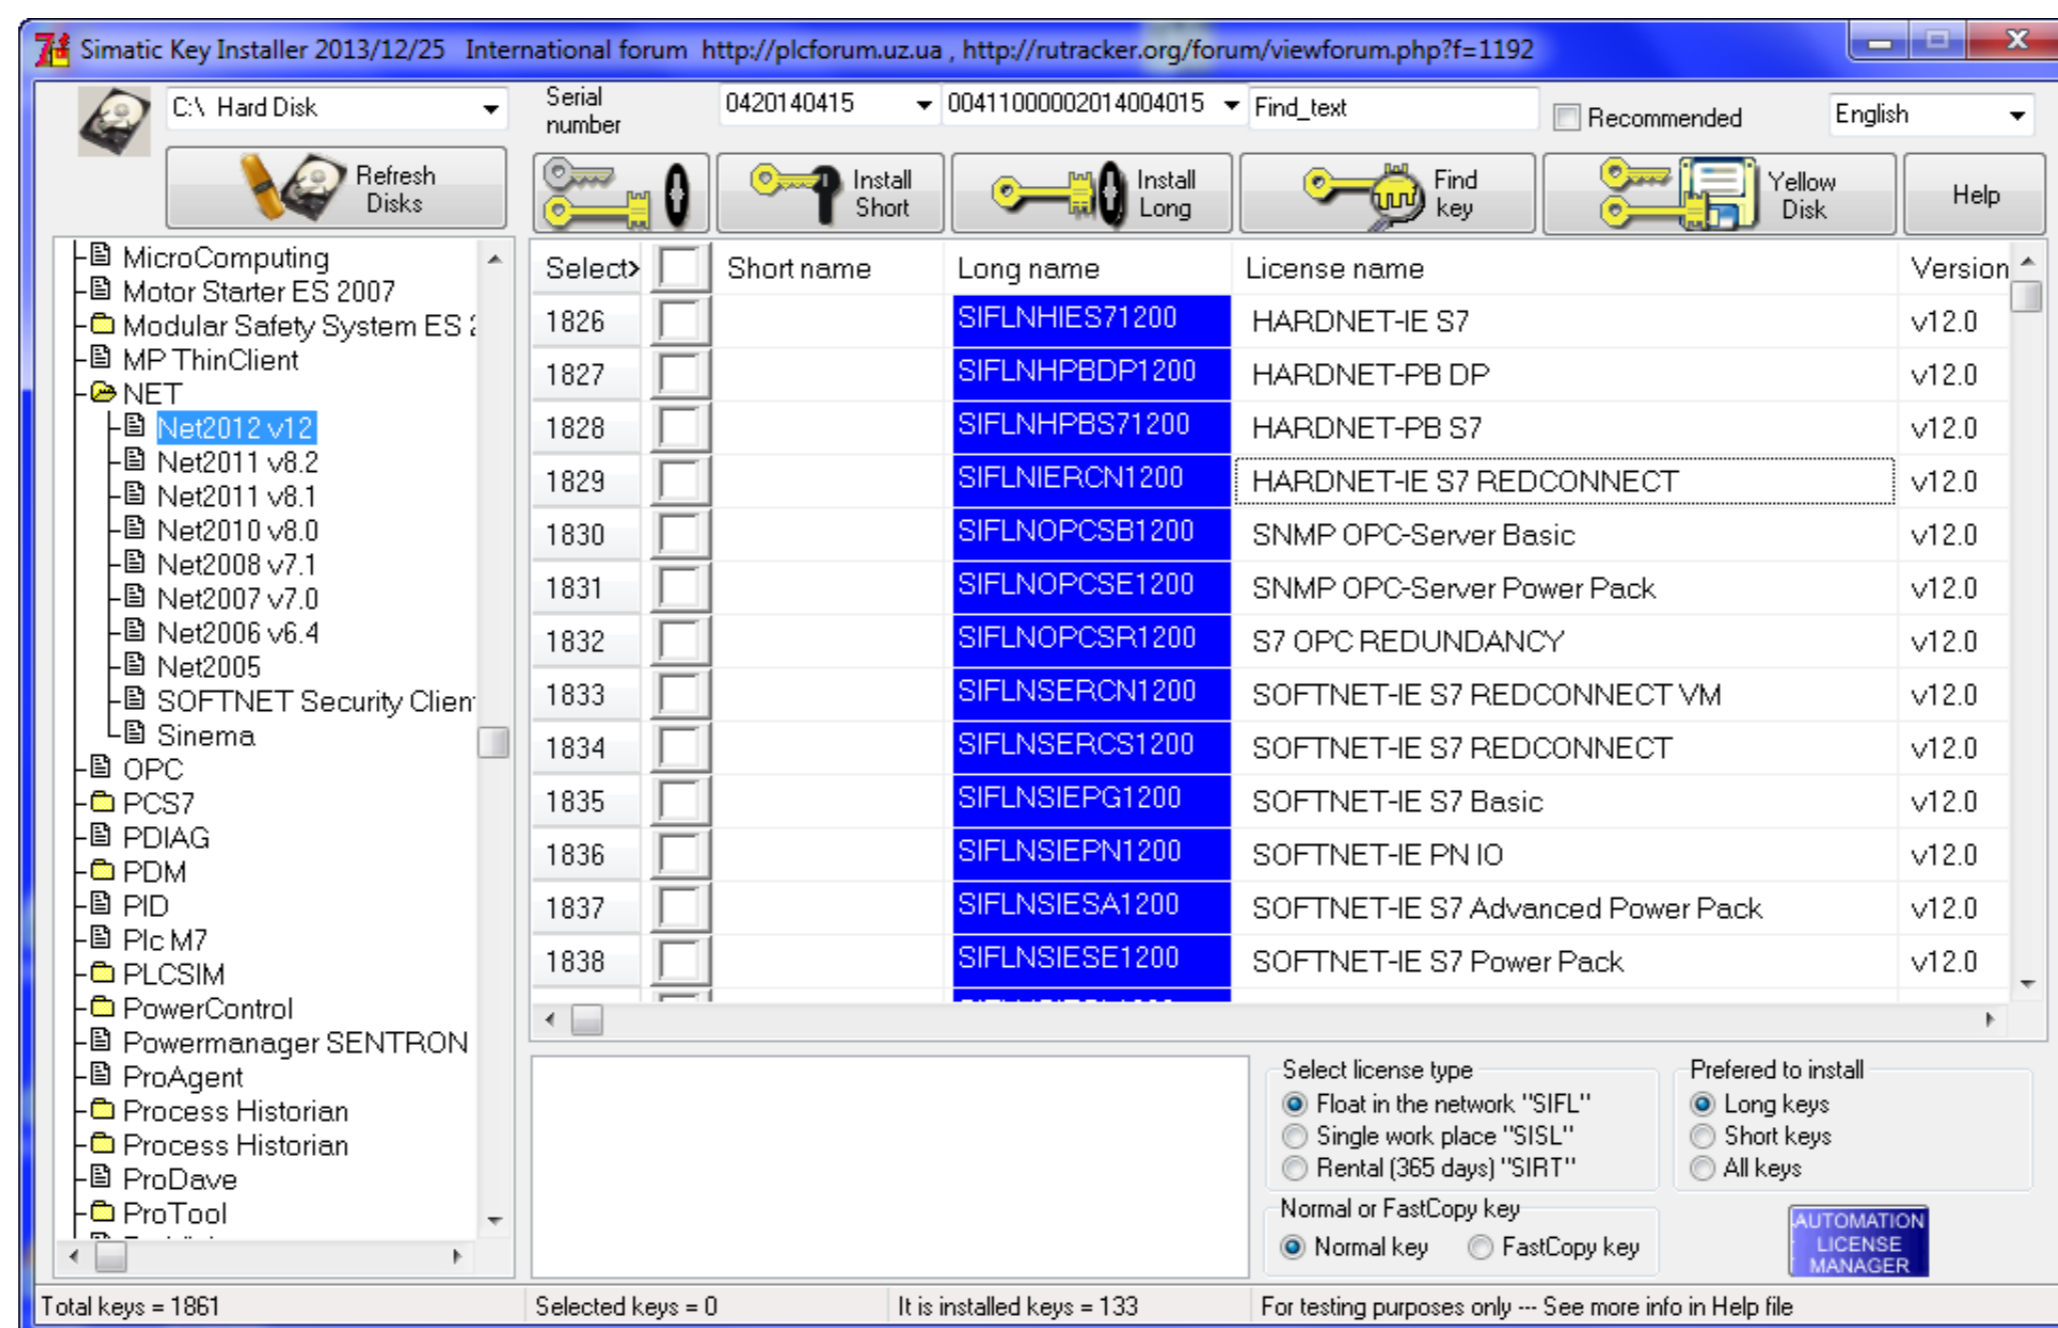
Simatic Key Installer 2013/12/25 International forum http://plcforum.uz.ua , http://rutracker.org/forum/viewforum.php?f=1192

C:\ Hard Disk
Serial number
0420140415
00411000002014004015
Find_text
Recommended
English

Refresh Disks
Install Short
Install Long
Find key
Yellow Disk
Help

MicroComputing
Motor Starter ES 2007
Modular Safety System ES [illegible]
MP ThinClient
NET
Net2012 v12
Net2011 v8.2
Net2011 v8.1
Net2010 v8.0
Net2008 v7.1
Net2007 v7.0
Net2006 v6.4
Net2005
SOFTNET Security Clien
Sinema
OPC
PCS7
PDIAG
PDM
PID
Plc M7
PLCSIM
PowerControl
Powermanager SENTRON
ProAgent
Process Historian
Process Historian
ProDave
ProTool

| Select> | | Short name | Long name | License name | Version |
|---|---|---|---|---|---|
| 1826 | | | SIFLNHIES71200 | HARDNET-IE S7 | v12.0 |
| 1827 | | | SIFLNHPBDP1200 | HARDNET-PB DP | v12.0 |
| 1828 | | | SIFLNHPBS71200 | HARDNET-PB S7 | v12.0 |
| 1829 | | | SIFLNIERCN1200 | HARDNET-IE S7 REDCONNECT | v12.0 |
| 1830 | | | SIFLNOPCSB1200 | SNMP OPC-Server Basic | v12.0 |
| 1831 | | | SIFLNOPCSE1200 | SNMP OPC-Server Power Pack | v12.0 |
| 1832 | | | SIFLNOPCSR1200 | S7 OPC REDUNDANCY | v12.0 |
| 1833 | | | SIFLNSERCN1200 | SOFTNET-IE S7 REDCONNECT VM | v12.0 |
| 1834 | | | SIFLNSERCS1200 | SOFTNET-IE S7 REDCONNECT | v12.0 |
| 1835 | | | SIFLNSIEPG1200 | SOFTNET-IE S7 Basic | v12.0 |
| 1836 | | | SIFLNSIEPN1200 | SOFTNET-IE PN IO | v12.0 |
| 1837 | | | SIFLNSIESA1200 | SOFTNET-IE S7 Advanced Power Pack | v12.0 |
| 1838 | | | SIFLNSIESE1200 | SOFTNET-IE S7 Power Pack | v12.0 |

Select license type
Float in the network "SIFL"
Single work place "SISL"
Rental (365 days) "SIRT"
Normal or FastCopy key
Normal key
FastCopy key
Prefered to install
Long keys
Short keys
All keys
AUTOMATION LICENSE MANAGER

Total keys = 1861
Selected keys = 0
It is installed keys = 133
For testing purposes only --- See more info in Help file